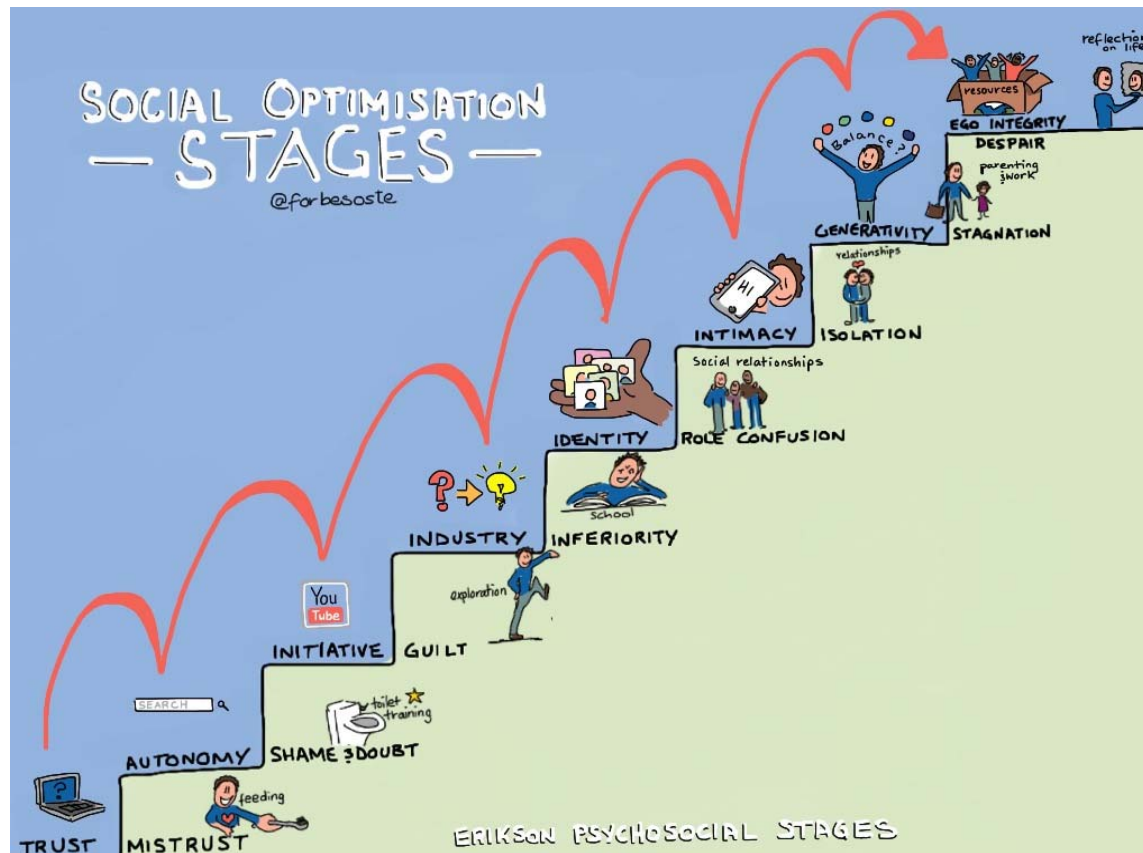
SOCIAL OPTIMISATION
— STAGES —
@forbesoste

TRUST
MISTRUST
feeding

SEARCH
AUTONOMY
SHAME & DOUBT
toilet training

You Tube
INITIATIVE
GUILT
exploration

INDUSTRY
INFERIORITY
school

IDENTITY
ROLE CONFUSION
social relationships

HI
INTIMACY
ISOLATION
relationships

Balance?
GENERATIVITY
STAGNATION
parenting & work

resources
EGO INTEGRITY
DESPAIR
reflection on life

ERIKSON PSYCHOSOCIAL STAGES